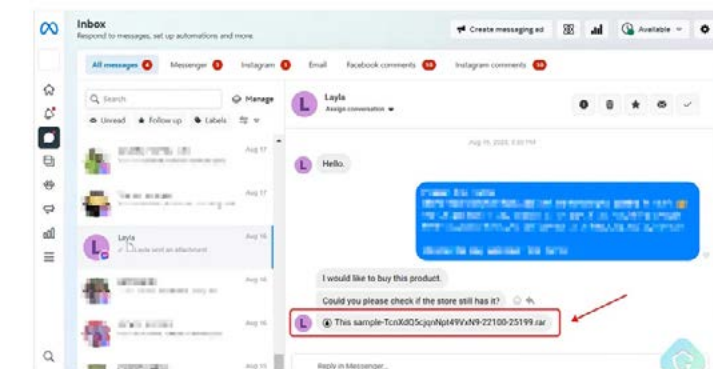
Inbox
Respond to messages, set up automations and more.

Create messaging ad
Available

All messages 4
Messenger 1
Instagram 1
Email
Facebook comments 99
Instagram comments 99

Search
Manage
Unread
Follow up
Labels

Aug 17
Aug 17
Layla
Layla sent an attachment
Aug 16
Aug 16
Aug 16
Aug 15

Layla
Assign conversation

Aug 15, 2025, 3:03 PM

Hello.

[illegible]

I would like to buy this product.

Could you please check if the store still has it?

This sample-TcnXdO5cjqnNpt49VxN9-22100-25199.rar

Reply in Messenger...